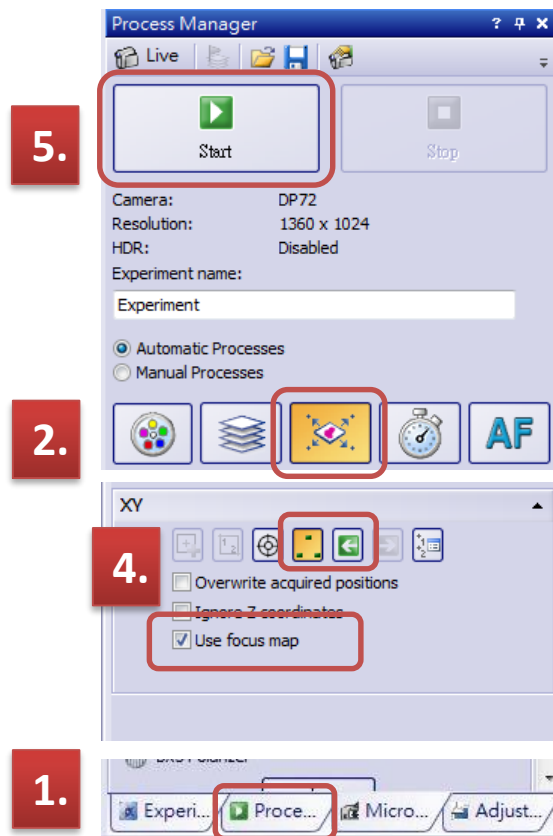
Process Manager ? ⊥ ×

Live

5.

Start

Stop

Camera: DP72
Resolution: 1360 x 1024
HDR: Disabled
Experiment name:

Experiment

Automatic Processes
Manual Processes

2.

AF

XY

4.

Overwrite acquired positions
Ignore Z coordinates
Use focus map

1.

BX3 Polarizer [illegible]

Experi... Proce... Micro... Adjust...